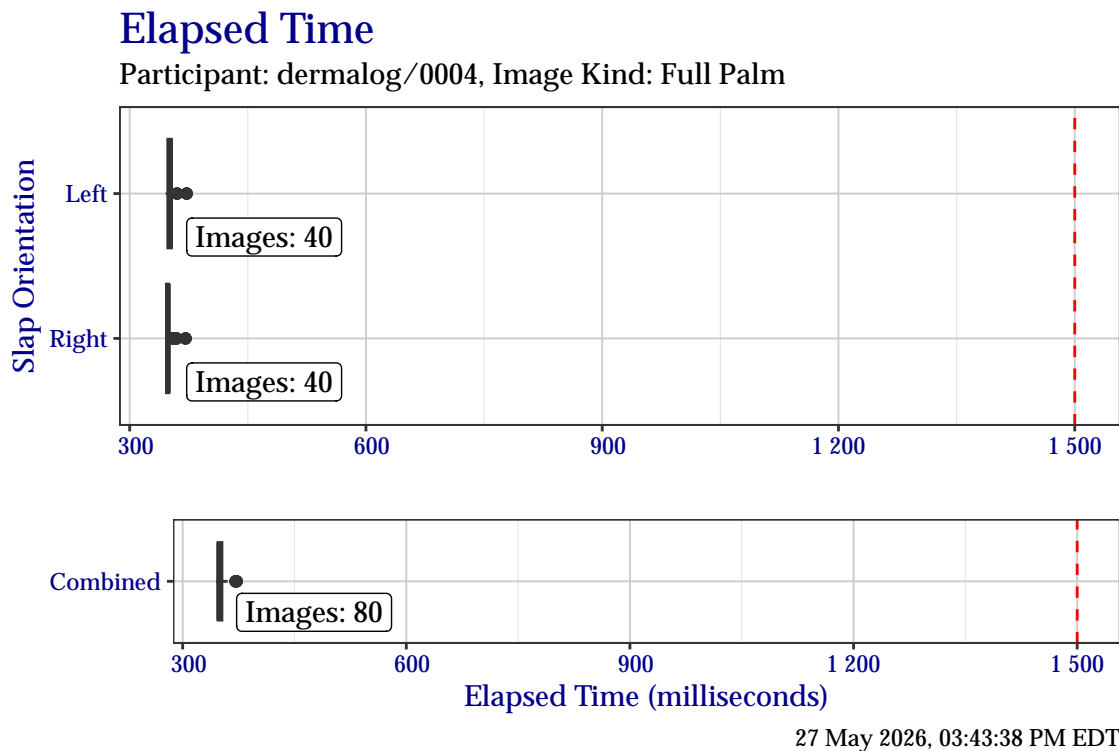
Elapsed Time

Participant: dermalog/0004, Image Kind: Full Palm

Slap Orientation

Left

Images: 40

Right

Images: 40

300 600 900 1 200 1 500

Combined

Images: 80

300 600 900 1 200 1 500

Elapsed Time (milliseconds)

27 May 2026, 03:43:38 PM EDT